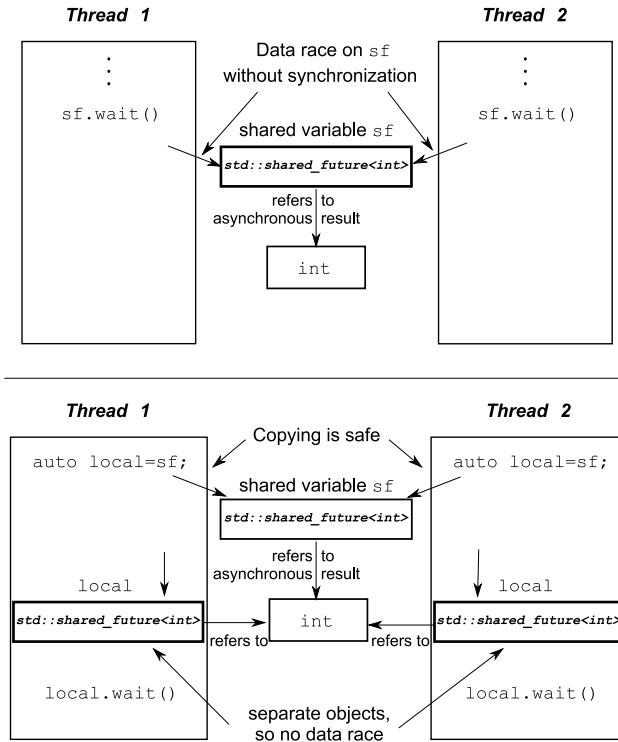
Thread 1

Thread 2

Data race on sf without synchronization

sf.wait()

sf.wait()

shared variable sf

std::shared_future<int>

refers to asynchronous result

int

Thread 1

Thread 2

Copying is safe

auto local=sf;

auto local=sf;

shared variable sf

std::shared_future<int>

refers to asynchronous result

local

local

std::shared_future<int>

refers to

int

refers to

std::shared_future<int>

local.wait()

local.wait()

separate objects, so no data race